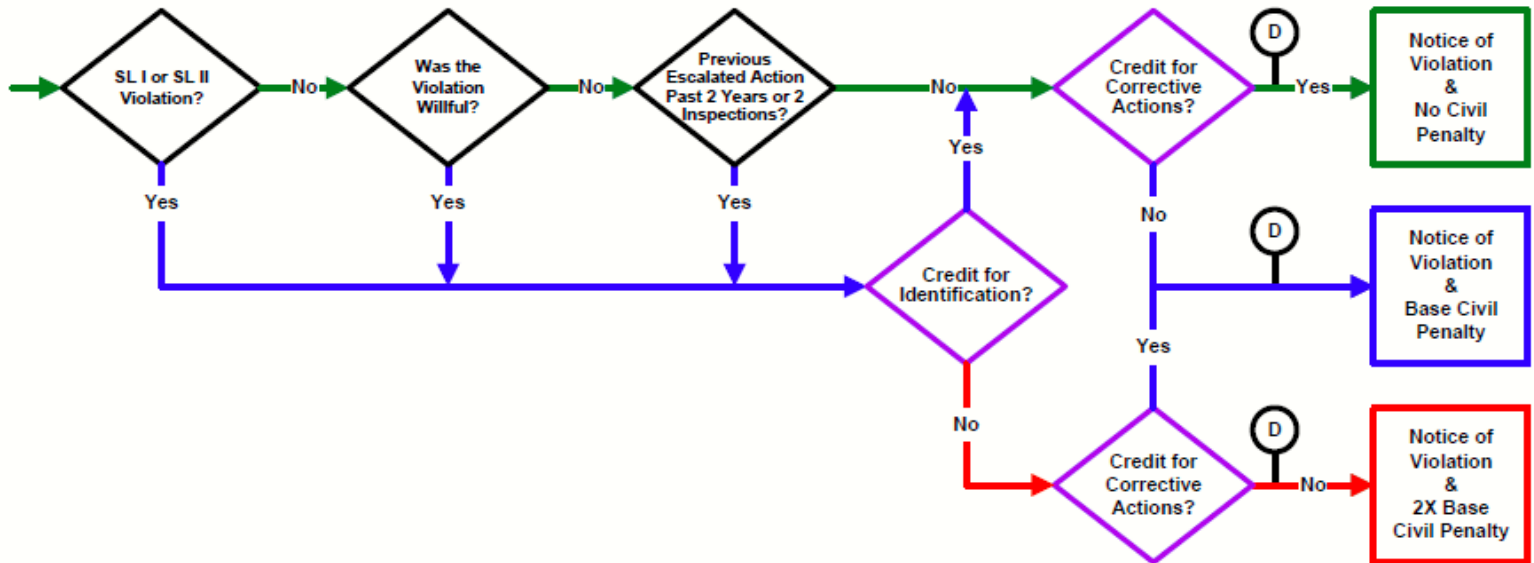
SL I or SL II Violation?

No

Was the Violation Willful?

No

Previous Escalated Action Past 2 Years or 2 Inspections?

No

Credit for Corrective Actions?

D

Yes

Notice of Violation & No Civil Penalty

Yes

Yes

Yes

Yes

No

D

Credit for Identification?

Notice of Violation & Base Civil Penalty

Yes

No

D

Credit for Corrective Actions?

No

Notice of Violation & 2X Base Civil Penalty